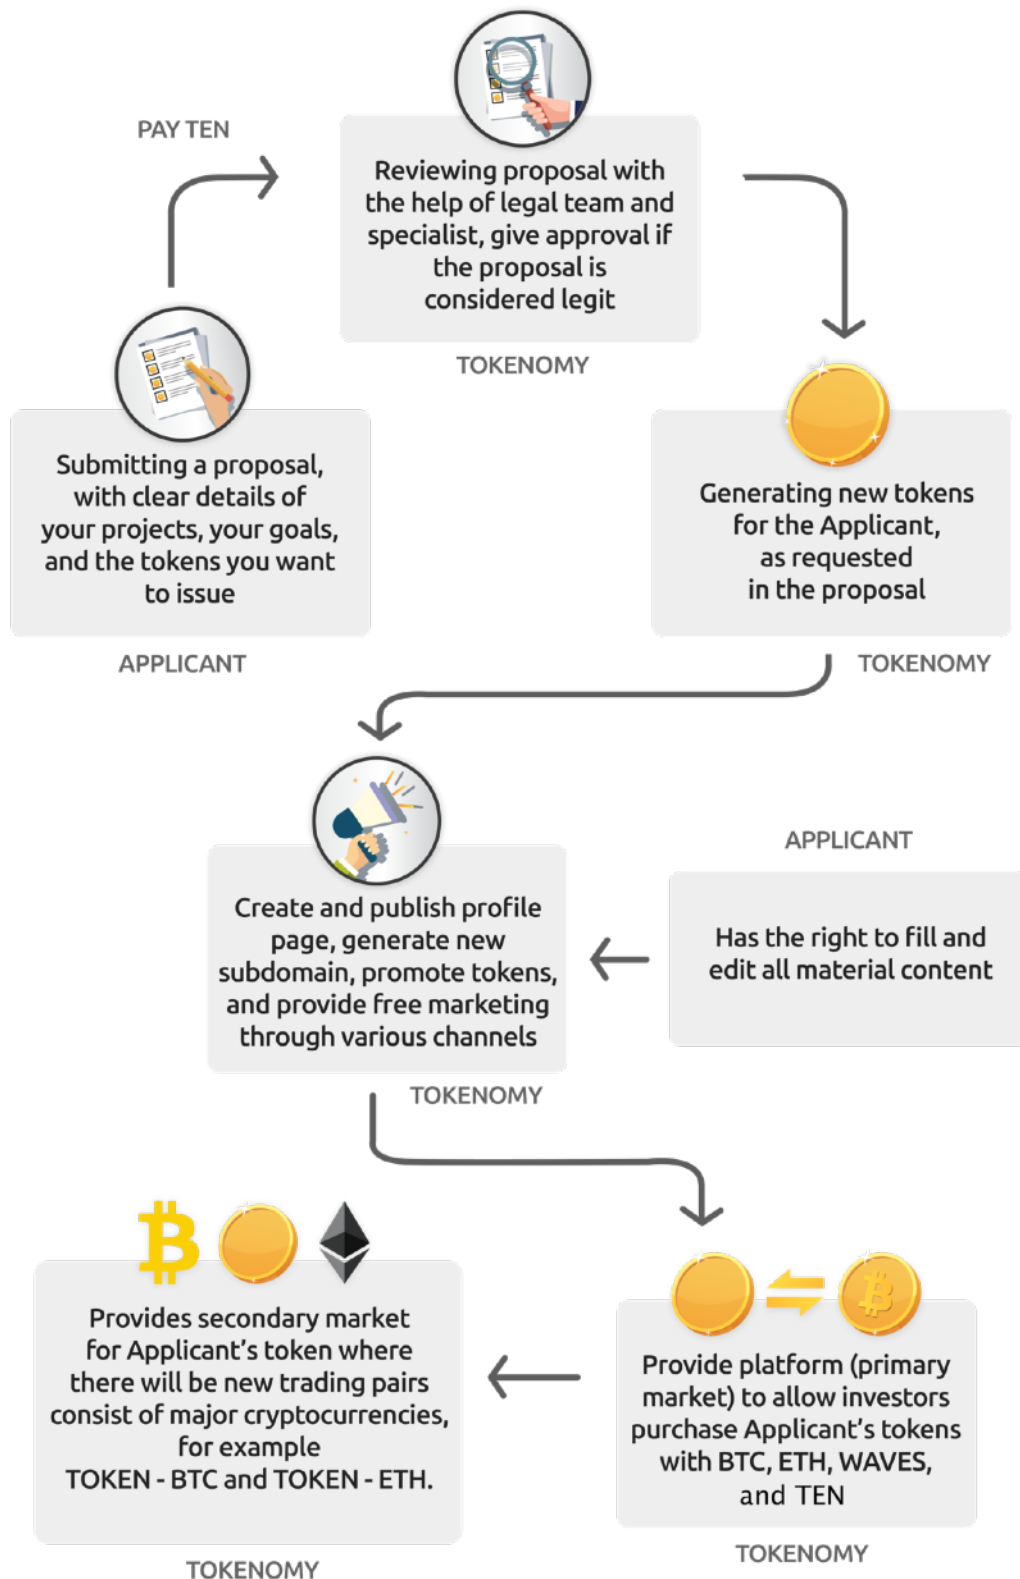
PAY TEN

Reviewing proposal with the help of legal team and specialist, give approval if the proposal is considered legit

TOKENOMY

Submitting a proposal, with clear details of your projects, your goals, and the tokens you want to issue

APPLICANT

Generating new tokens for the Applicant, as requested in the proposal

TOKENOMY

Create and publish profile page, generate new subdomain, promote tokens, and provide free marketing through various channels

TOKENOMY

APPLICANT

Has the right to fill and edit all material content

Provides secondary market for Applicant's token where there will be new trading pairs consist of major cryptocurrencies, for example TOKEN - BTC and TOKEN - ETH.

TOKENOMY

Provide platform (primary market) to allow investors purchase Applicant's tokens with BTC, ETH, WAVES, and TEN

TOKENOMY